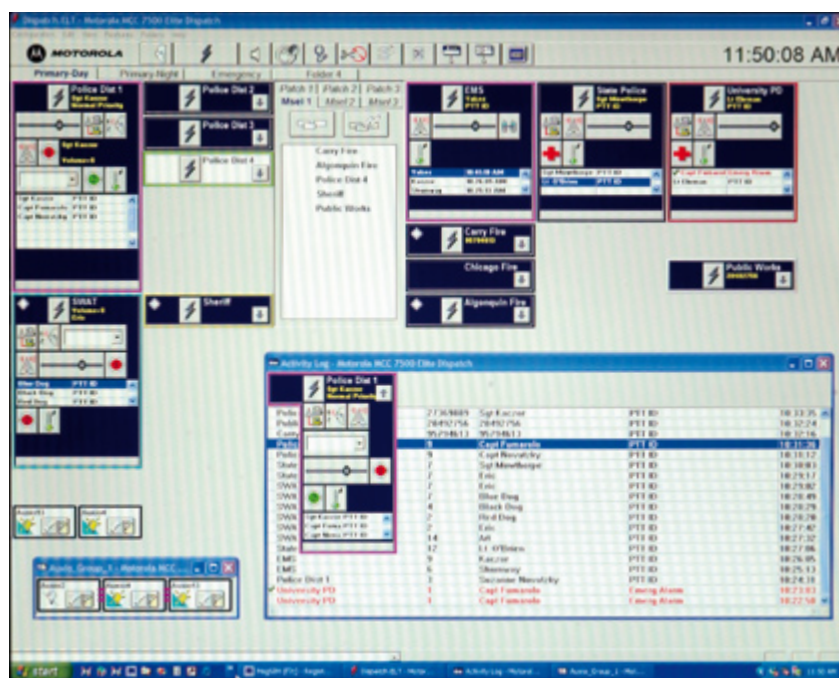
Dispatch.ELT - Motorola MCC 7500 Elite Dispatch

MOTOROLA

11:50:08 AM

Primary-Day | Primary Night | Emergency | Folder 4

Police Dist 1
Sgt Kaczor
Normal Priority

Police Dist 2

Police Dist 3

Police Dist 4

Patch 1 | Patch 2 | Patch 3
Msel 1 | Msel 2 | Msel 3

Cary Fire
Algonquin Fire
Police Dist 4
Sheriff
Public Works

EMS

State Police

University PD

Sgt Kaczor
Capt Fumarola PTT ID
Sgt Novotny PTT ID

Carry Fire

Chicago Fire

Algonquin Fire

Public Works

SWAT

Blue Dog PTT ID
Black Dog PTT ID
Red Dog PTT ID

Sheriff

Activity Log - Motorola MCC 7500 Elite Dispatch

Police Dist 1
Sgt Kaczor
Normal Priority

| | | | | |
|---|---|---|---|---|
| Polic | 27369889 | Sgt Kaczor | PTT ID | 10:33:35 |
| Polic | 28492756 | 28492756 | PTT ID | 10:32:24 |
| Cam | 95294613 | 95294613 | PTT ID | 10:32:16 |
| Polic | 9 | Capt Fumarola | PTT ID | 10:31:36 |
| Polic | 9 | Capt Novotny | PTT ID | 10:30:12 |
| State | 7 | Sgt Mowthorpe | PTT ID | 10:30:11 |
| SWA | 7 | Eric | PTT ID | 10:29:17 |
| SWA | 7 | Eric | PTT ID | 10:29:02 |
| SWA | 7 | Blue Dog | PTT ID | 10:28:49 |
| SWA | 4 | Black Dog | PTT ID | 10:28:29 |
| SWA | 7 | Red Dog | PTT ID | 10:28:07 |
| SWA | 7 | Eric | PTT ID | 10:27:42 |
| SWA | 14 | Art | PTT ID | 10:27:32 |
| State | 12 | Lt O'Brien | PTT ID | 10:27:06 |
| EMS | 5 | Kaczor | PTT ID | 10:26:05 |
| EMS | 6 | Shemway | PTT ID | 10:25:13 |
| Police Dist 1 | 3 | Suzanne Novotny | PTT ID | 10:24:18 |
| University PD | 1 | Capt Fumarola | Emerg Alarm | 10:23:03 |
| University PD | 1 | Capt Fumarola | Emerg Alarm | 10:22:58 |

Audio_Group_1 - Motorola MCC...

start